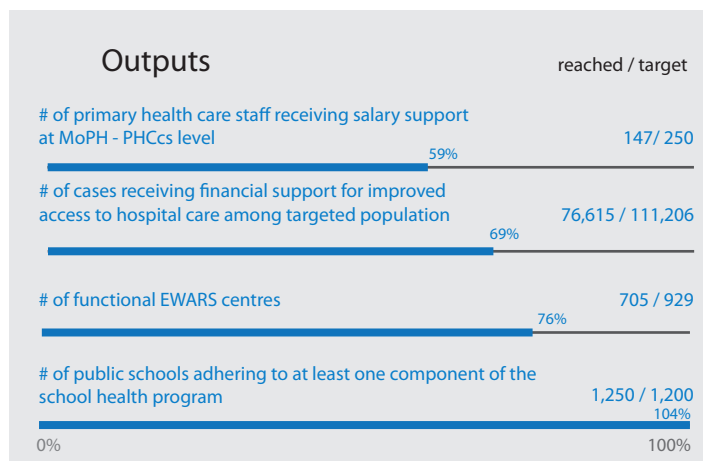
Outputs

reached / target

# of primary health care staff receiving salary support at MoPH - PHCcs level

147/ 250

59%

# of cases receiving financial support for improved access to hospital care among targeted population

76,615 / 111,206

69%

# of functional EWARS centres

705 / 929

76%

# of public schools adhering to at least one component of the school health program

1,250 / 1,200

104%

0%

100%